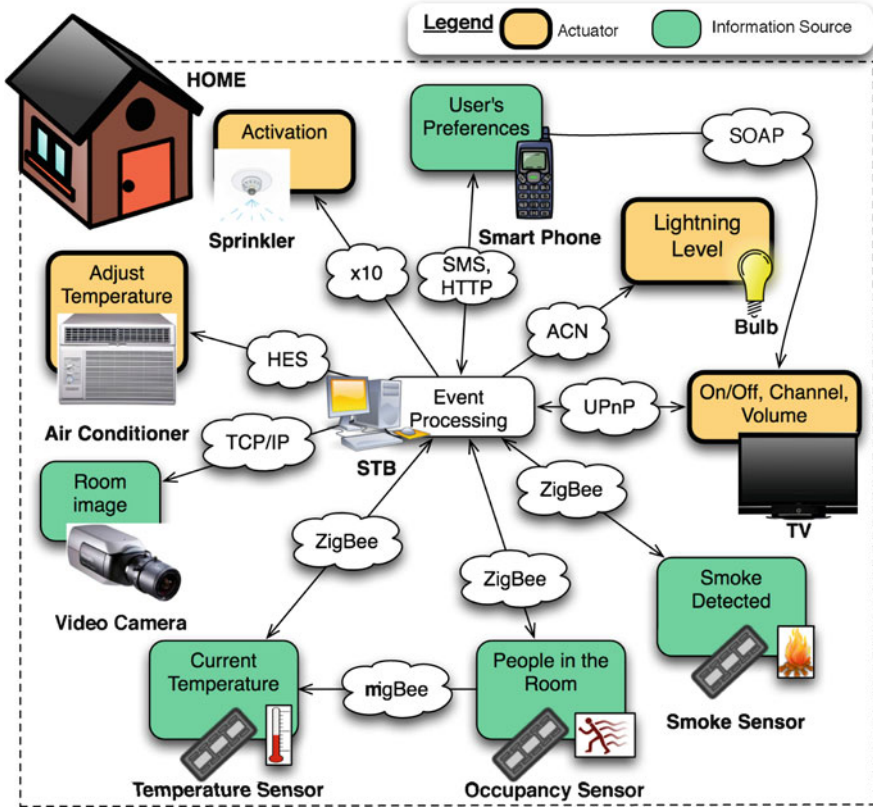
Legend
Actuator
Information Source

HOME

Activation
Sprinkler

User's Preferences
Smart Phone

SOAP

Lightning Level
Bulb

Adjust Temperature
Air Conditioner

x10

SMS, HTTP

ACN

HES

Event Processing
STB

UPnP

On/Off, Channel, Volume
TV

TCP/IP

Room image
Video Camera

ZigBee

ZigBee

ZigBee

Smoke Detected
Smoke Sensor

Current Temperature
Temperature Sensor

mìgBee

People in the Room
Occupancy Sensor